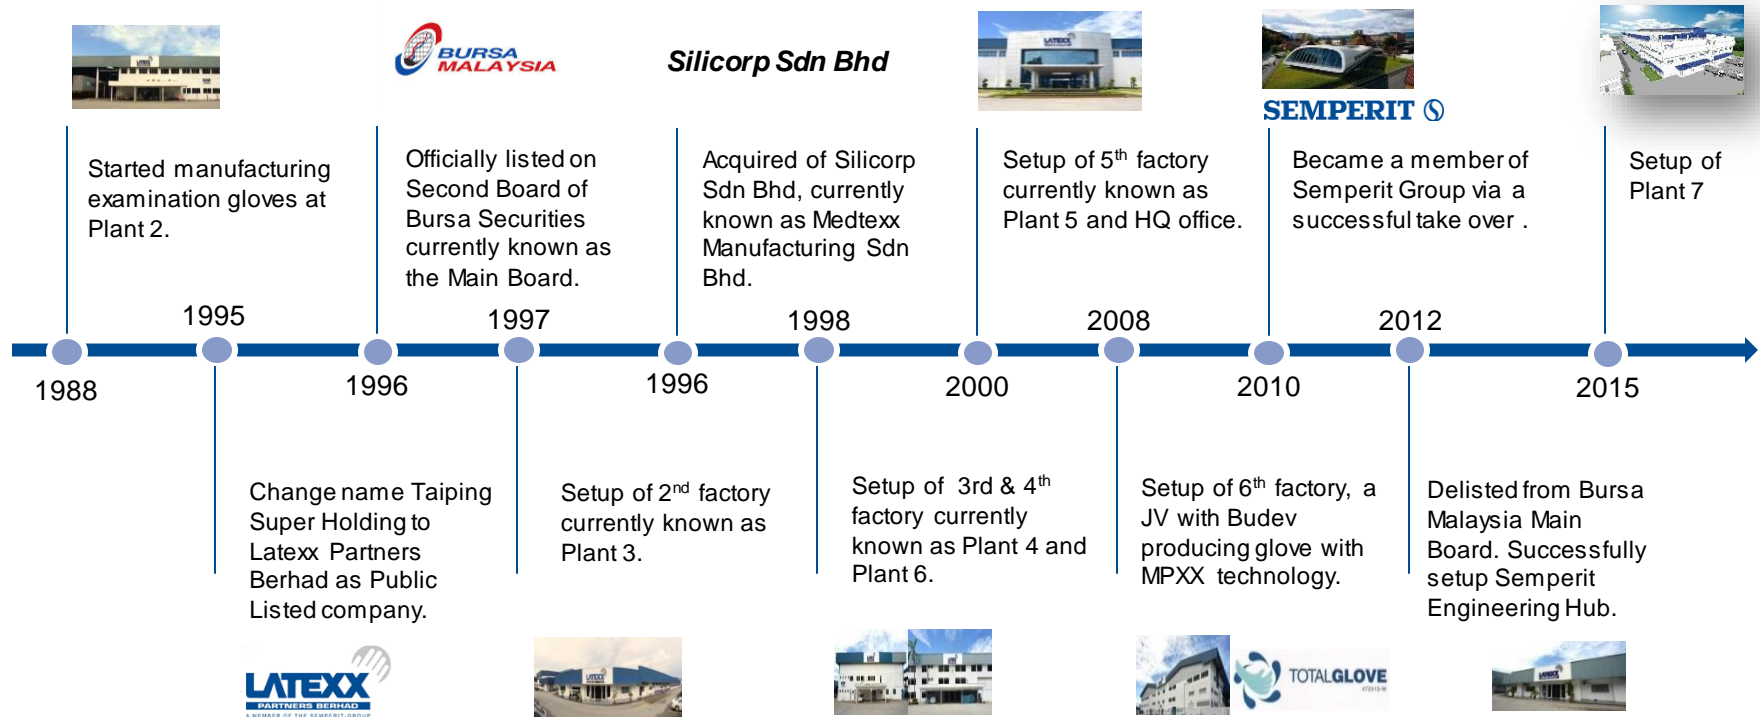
BURSA MALAYSIA

Silicorp Sdn Bhd

SEMPERIT

Started manufacturing examination gloves at Plant 2.

Officially listed on Second Board of Bursa Securities currently known as the Main Board.

Acquired of Silicorp Sdn Bhd, currently known as Medtexx Manufacturing Sdn Bhd.

Setup of $5^{th}$ factory currently known as Plant 5 and HQ office.

Became a member of Semperit Group via a successful take over .

Setup of Plant 7

1995

1997

1998

2008

2012

1988

1996

1996

2000

2010

2015

Change name Taiping Super Holding to Latexx Partners Berhad as Public Listed company.

Setup of $2^{nd}$ factory currently known as Plant 3.

Setup of 3rd & $4^{th}$ factory currently known as Plant 4 and Plant 6.

Setup of $6^{th}$ factory, a JV with Budev producing glove with MPXX technology.

Delisted from Bursa Malaysia Main Board. Successfully setup Semperit Engineering Hub.

LATEXX PARTNERS BERHAD

A MEMBER OF THE SEMPERIT GROUP

TOTALGLOVE